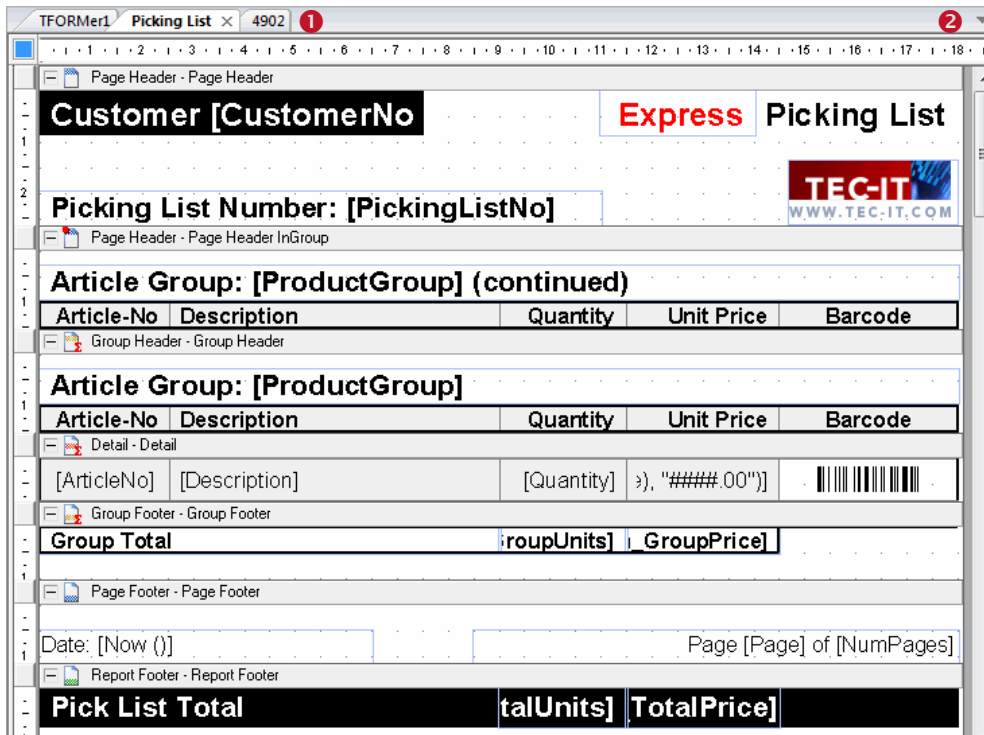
TFORMer1 Picking List × 4902 ❶ ❷

1 2 3 4 5 6 7 8 9 10 11 12 13 14 15 16 17 18

Page Header - Page Header

Customer [CustomerNo

Express Picking List

TEC-IT WWW.TEC-IT.COM

Picking List Number: [PickingListNo]

Page Header - Page Header InGroup

Article Group: [ProductGroup] (continued)

| Article-No | Description | Quantity | Unit Price | Barcode |
|---|---|---|---|---|

Group Header - Group Header

Article Group: [ProductGroup]

| Article-No | Description | Quantity | Unit Price | Barcode |
|---|---|---|---|---|

Detail - Detail

| [ArticleNo] | [Description] | [Quantity] | ›), "####.00")] | |
|---|---|---|---|---|

Group Footer - Group Footer

| Group Total | roupUnits] | _GroupPrice] |
|---|---|---|

Page Footer - Page Footer

Date: [Now ()]

Page [Page] of [NumPages]

Report Footer - Report Footer

| Pick List Total | talUnits] | TotalPrice] |
|---|---|---|